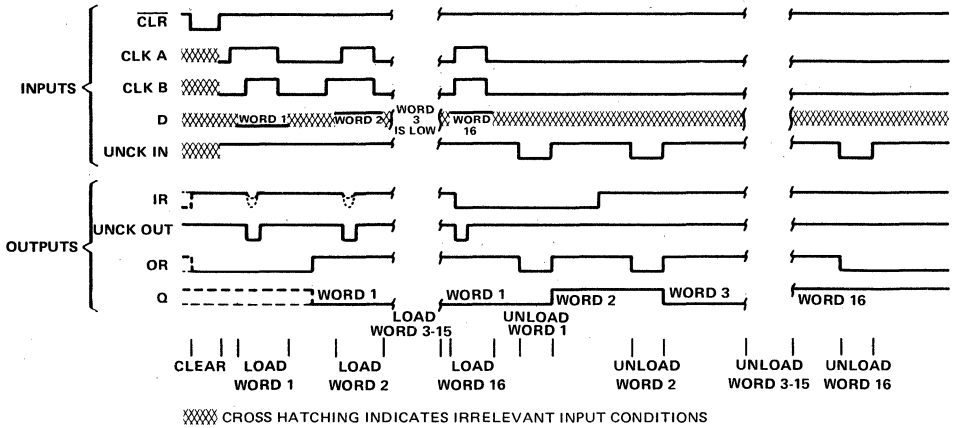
$\overline{CLR}$

CLK A

CLK B

D

WORD 1

WORD 2

WORD 3 IS LOW

WORD 16

UNCK IN

INPUTS

IR

UNCK OUT

OR

Q

OUTPUTS

WORD 1

WORD 1

WORD 2

WORD 3

WORD 16

LOAD WORD 3-15

UNLOAD WORD 1

CLEAR

LOAD WORD 1

LOAD WORD 2

LOAD WORD 16

UNLOAD WORD 2

UNLOAD WORD 3-15

UNLOAD WORD 16

CROSS HATCHING INDICATES IRRELEVANT INPUT CONDITIONS